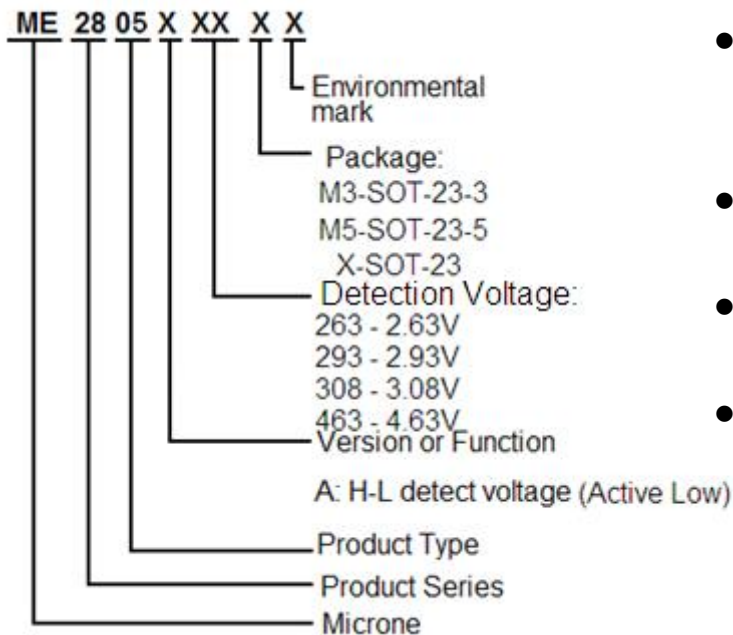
ME 28 05 X XX X X

Environmental mark

Package:
M3-SOT-23-3
M5-SOT-23-5
X-SOT-23

Detection Voltage:
263 - 2.63V
293 - 2.93V
308 - 3.08V
463 - 4.63V

Version or Function

A: H-L detect voltage (Active Low)

Product Type

Product Series

Microne